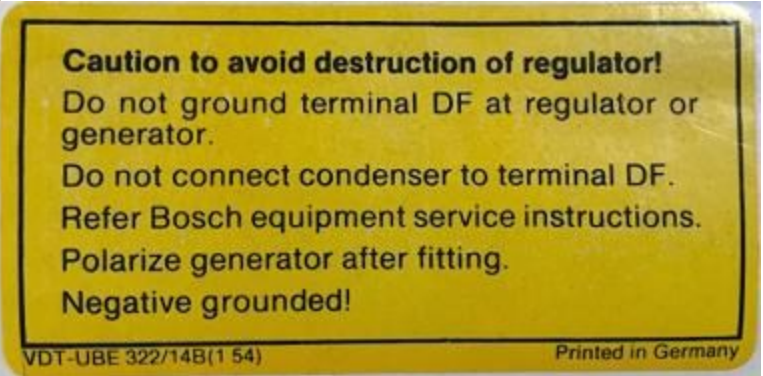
Caution to avoid destruction of regulator!

Do not ground terminal DF at regulator or generator.

Do not connect condenser to terminal DF.

Refer Bosch equipment service instructions.

Polarize generator after fitting.

Negative grounded!

VDT-UBE 322/14B(1 54)

Printed in Germany